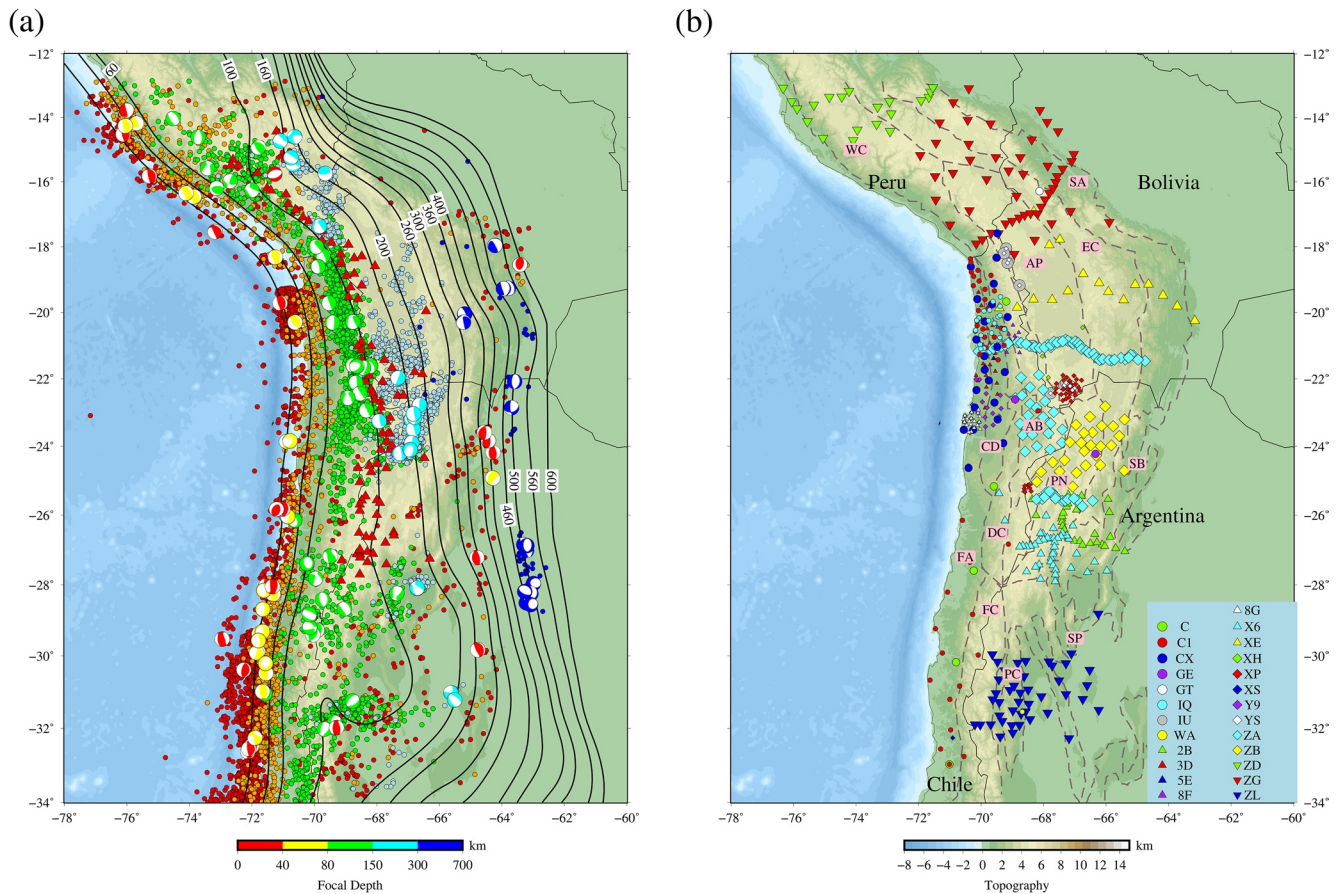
(a)

-12°
-14°
-16°
-18°
-20°
-22°
-24°
-26°
-28°
-30°
-32°
-34°

60 100 160 200 260 300 360 400 460 500 560 600

-78° -76° -74° -72° -70° -68° -66° -64° -62° -60°

0 40 80 150 300 700 km
Focal Depth

(b)

-12°
-14°
-16°
-18°
-20°
-22°
-24°
-26°
-28°
-30°
-32°
-34°

WC
Peru
SA
Bolivia
EC
AP
AB
CD
SB
PN
Argentina
DC
FA
FC
SP
PC
Chile

| | |
|---|---|
| C | 8G |
| C1 | X6 |
| CX | XE |
| GE | XH |
| GT | XP |
| IQ | XS |
| IU | Y9 |
| WA | YS |
| 2B | ZA |
| 3D | ZB |
| 5E | ZD |
| 8F | ZG |
| | ZL |

-78° -76° -74° -72° -70° -68° -66° -64° -62° -60°

-8 -6 -4 -2 0 2 4 6 8 10 12 14 km
Topography